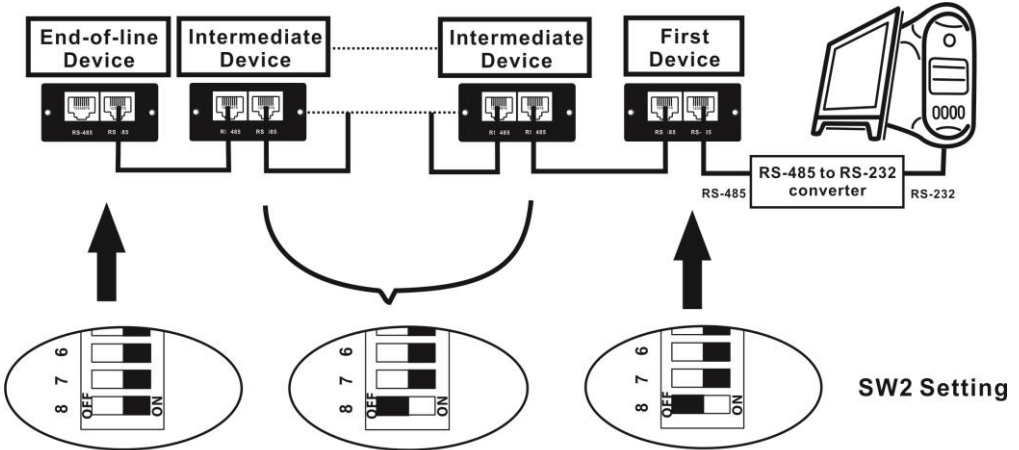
End-of-line Device

Intermediate Device

Intermediate Device

First Device

0000

RS-485 RS 485

RS 485 RS 485

RS 485 RS 485

RS 485 RS 485

RS-485

RS-485 to RS-232 converter

RS-232

6 7 8 OFF ON

6 7 8 OFF ON

6 7 8 OFF ON

SW2 Setting